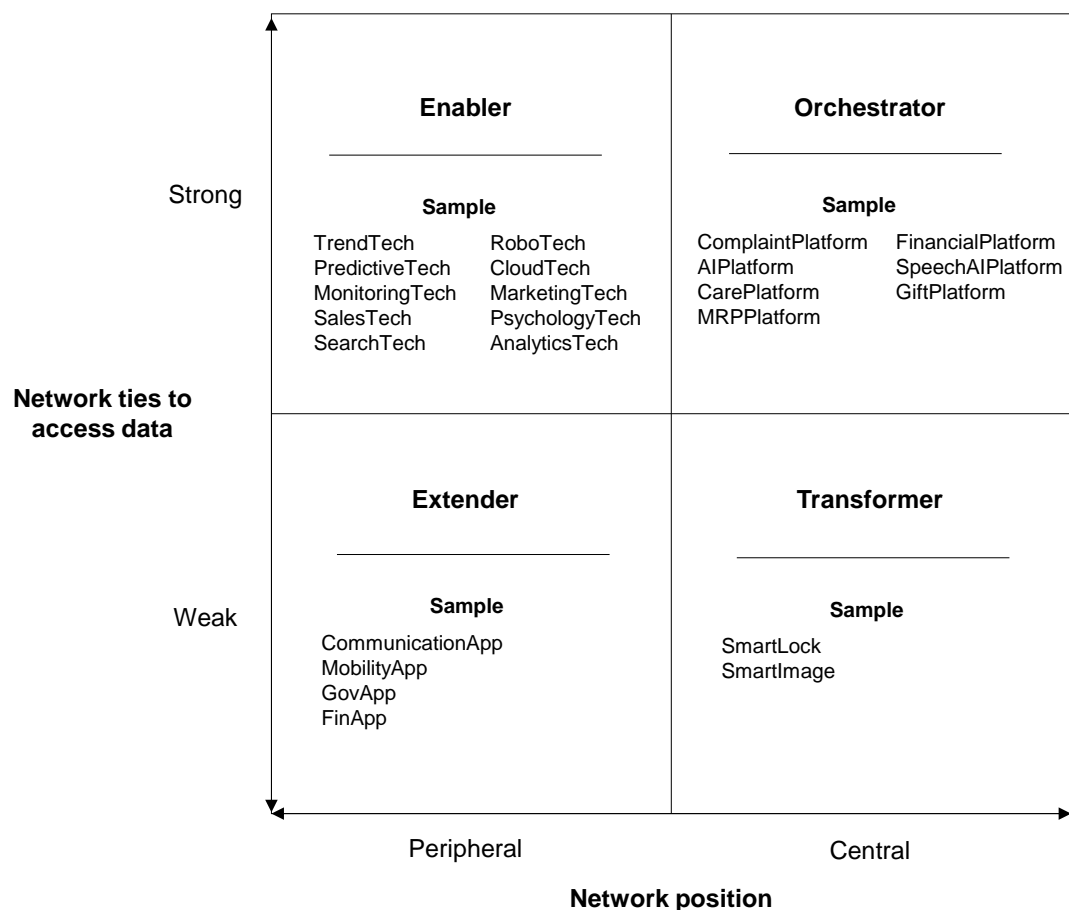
Enabler

Sample

TrendTech
PredictiveTech
MonitoringTech
SalesTech
SearchTech

RoboTech
CloudTech
MarketingTech
PsychologyTech
AnalyticsTech

Orchestrator

Sample

ComplaintPlatform
AIPlatform
CarePlatform
MRPPlatform

FinancialPlatform
SpeechAIPlatform
GiftPlatform

Strong

Network ties to access data

Weak

Extender

Sample

CommunicationApp
MobilityApp
GovApp
FinApp

Transformer

Sample

SmartLock
SmartImage

Peripheral

Central

Network position